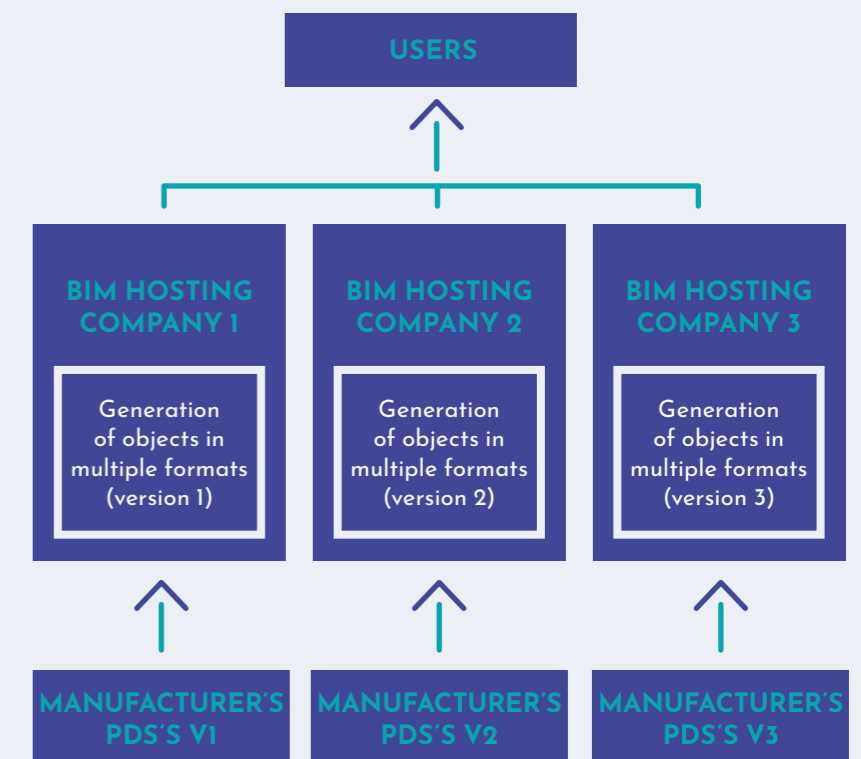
USERS

BIM HOSTING COMPANY 1

Generation of objects in multiple formats (version 1)

BIM HOSTING COMPANY 2

Generation of objects in multiple formats (version 2)

BIM HOSTING COMPANY 3

Generation of objects in multiple formats (version 3)

MANUFACTURER´S PDS´S V1

MANUFACTURER´S PDS´S V2

MANUFACTURER´S PDS´S V3